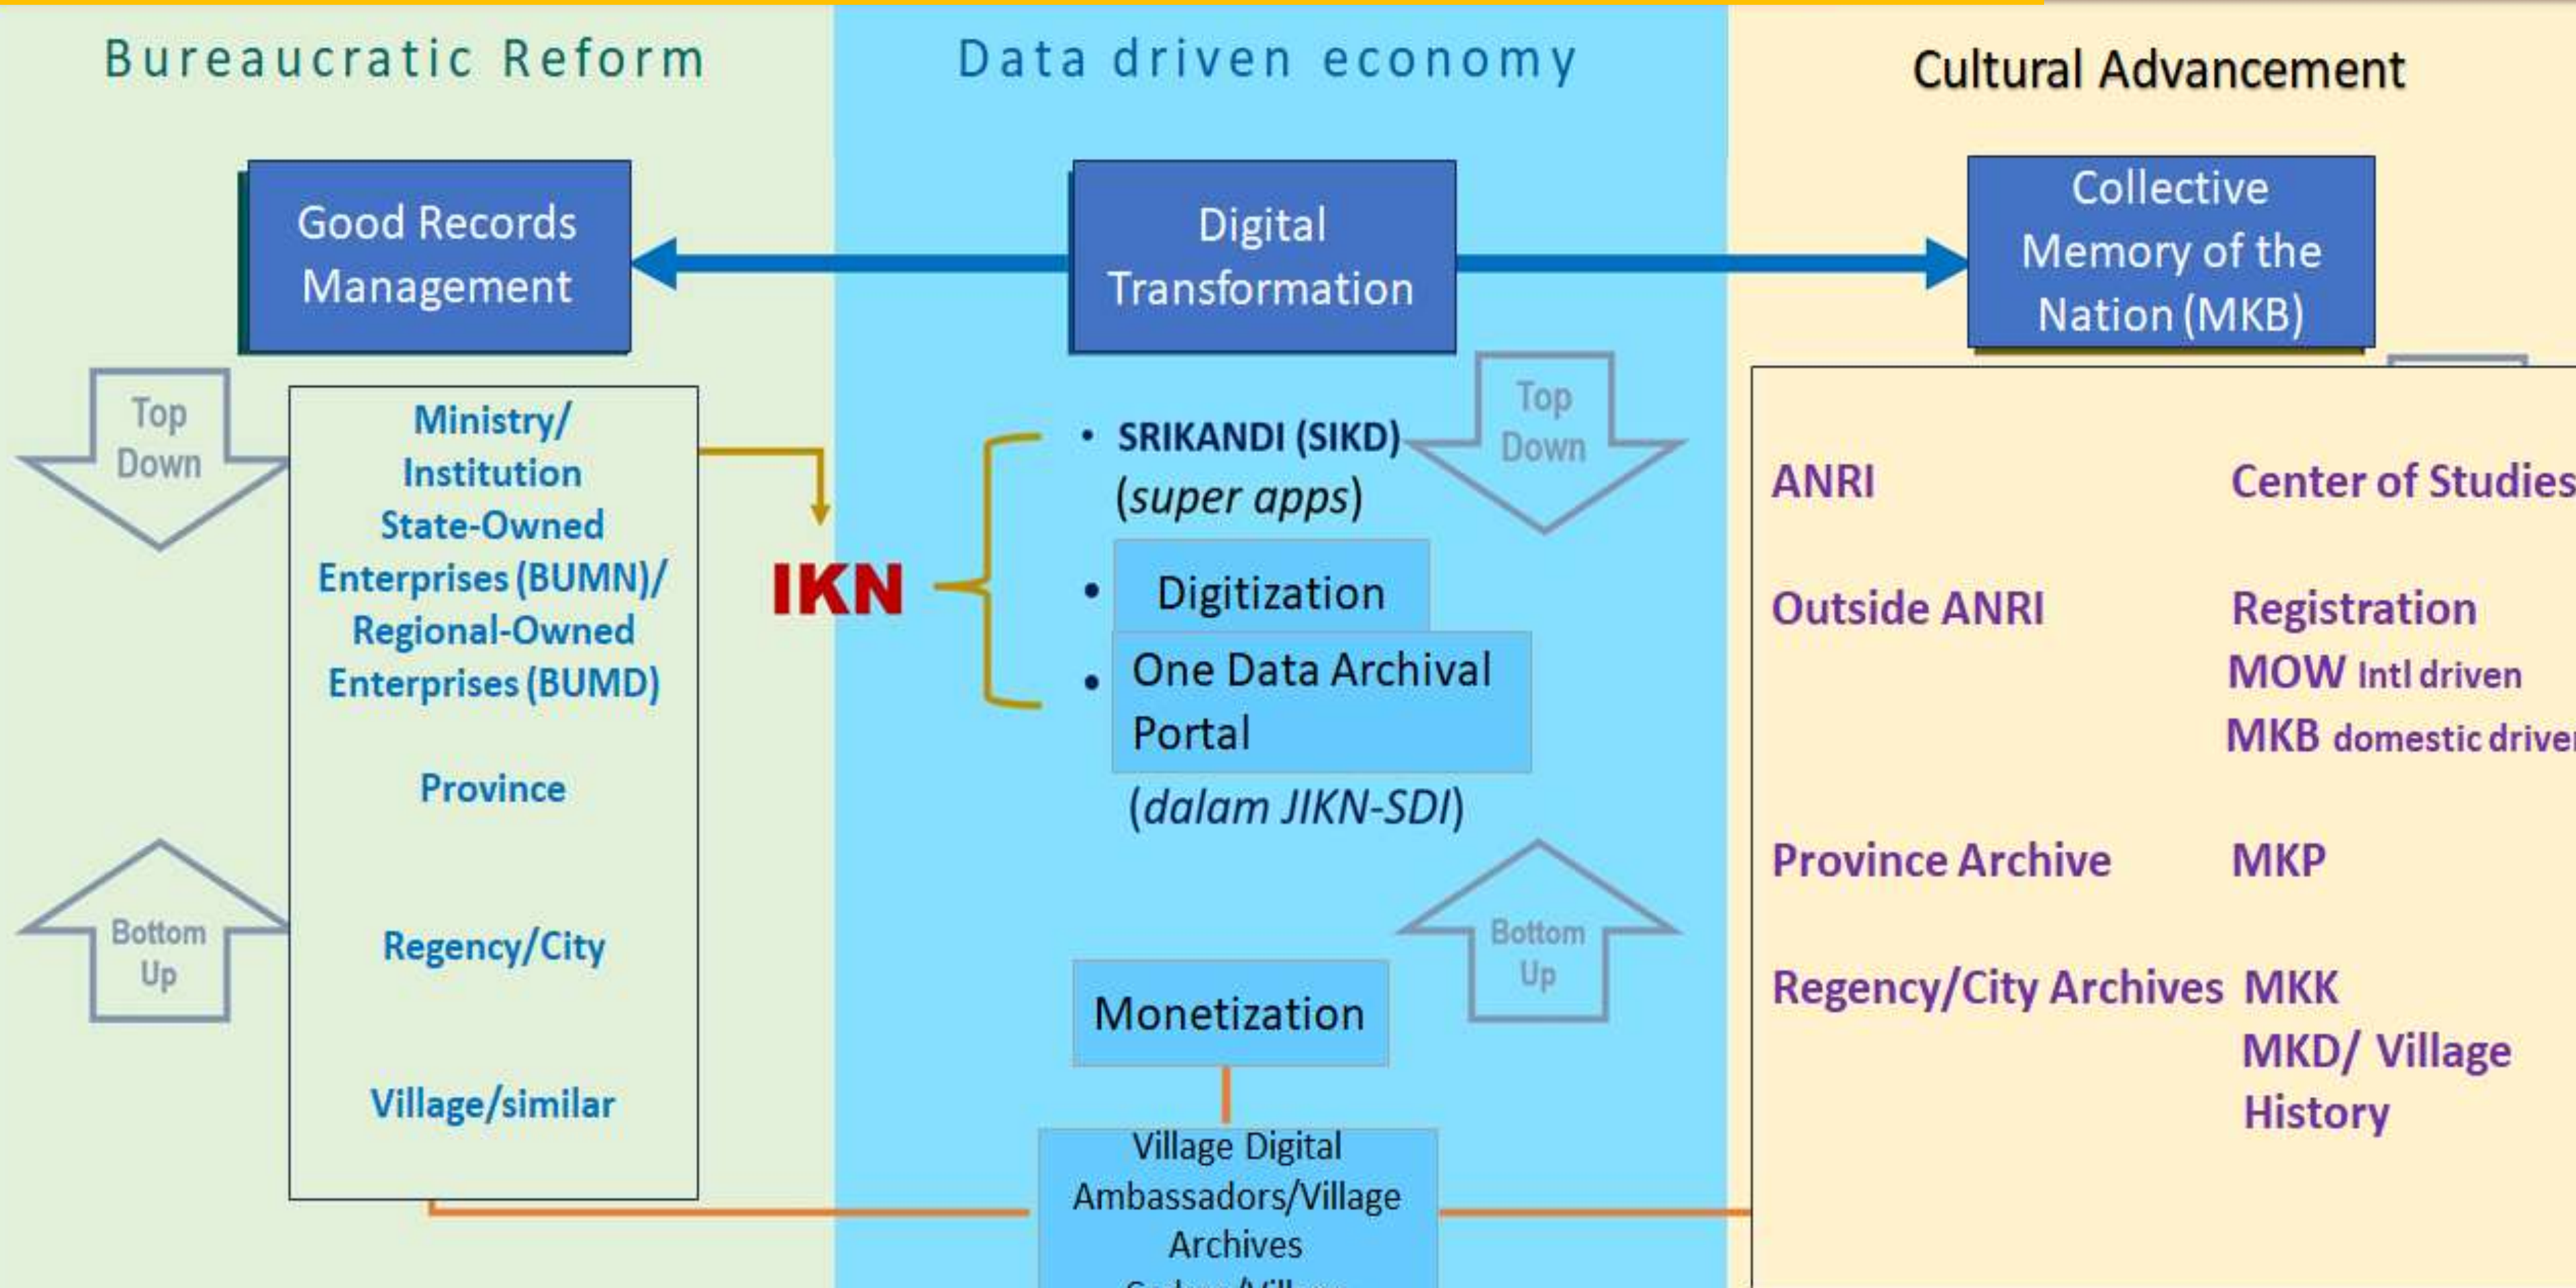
Bureaucratic Reform

Data driven economy

Cultural Advancement

Good Records Management

Digital Transformation

Collective Memory of the Nation (MKB)

Top Down

Ministry/ Institution State-Owned Enterprises (BUMN)/ Regional-Owned Enterprises (BUMD)

Province

Regency/City

Village/similar

Bottom Up

IKN

• SRIKANDI (SIKD) (*super apps*)

• Digitization

• One Data Archival Portal

(*dalam JIKN-SDI*)

Top Down

Bottom Up

Monetization

Village Digital Ambassadors/Village Archives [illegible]

ANRI

Center of Studies

Outside ANRI

Registration

MOW Intl driven

MKB domestic driven

Province Archive

MKP

Regency/City Archives

MKK

MKD/ Village History